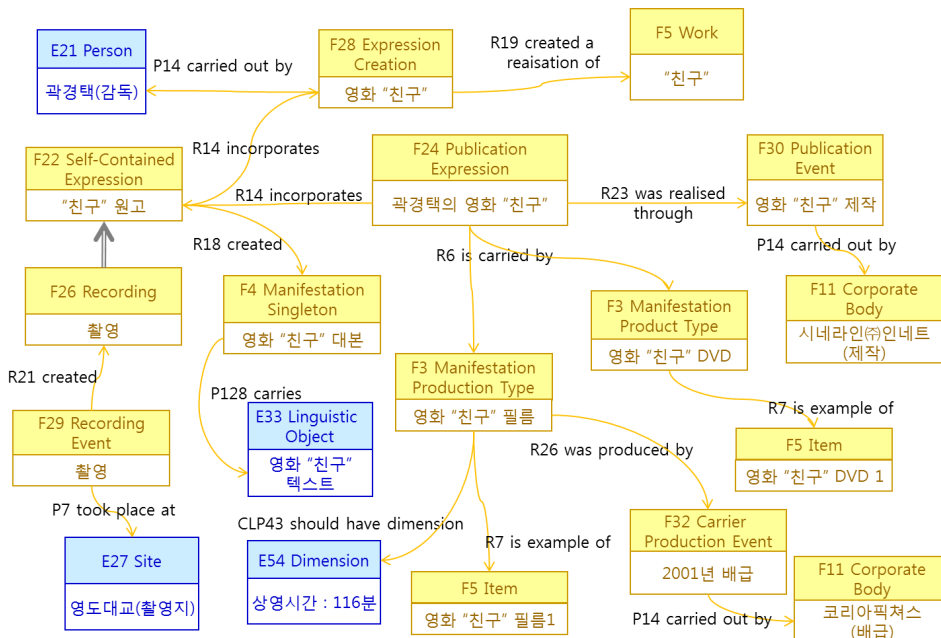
E21 Person
곽경택(감독)

P14 carried out by

F28 Expression Creation
영화 “친구”

R19 created a reaisation of

F5 Work
“친구”

R14 incorporates

F22 Self-Contained Expression
“친구” 원고

R14 incorporates

F24 Publication Expression
곽경택의 영화 “친구”

R23 was realised through

F30 Publication Event
영화 “친구” 제작

P14 carried out by

F11 Corporate Body
시네라인㈜인네트 (제작)

R18 created

R6 is carried by

F26 Recording
촬영

F4 Manifestation Singleton
영화 “친구” 대본

F3 Manifestation Product Type
영화 “친구” DVD

R21 created

P128 carries

F3 Manifestation Production Type
영화 “친구” 필름

R7 is example of

F29 Recording Event
촬영

E33 Linguistic Object
영화 “친구” 텍스트

F5 Item
영화 “친구” DVD 1

R26 was produced by

P7 took place at

CLP43 should have dimension

F32 Carrier Production Event
2001년 배급

E27 Site
영도대교(촬영지)

E54 Dimension
상영시간 : 116분

R7 is example of

F5 Item
영화 “친구” 필름1

F11 Corporate Body
코리아픽쳐스 (배급)

P14 carried out by